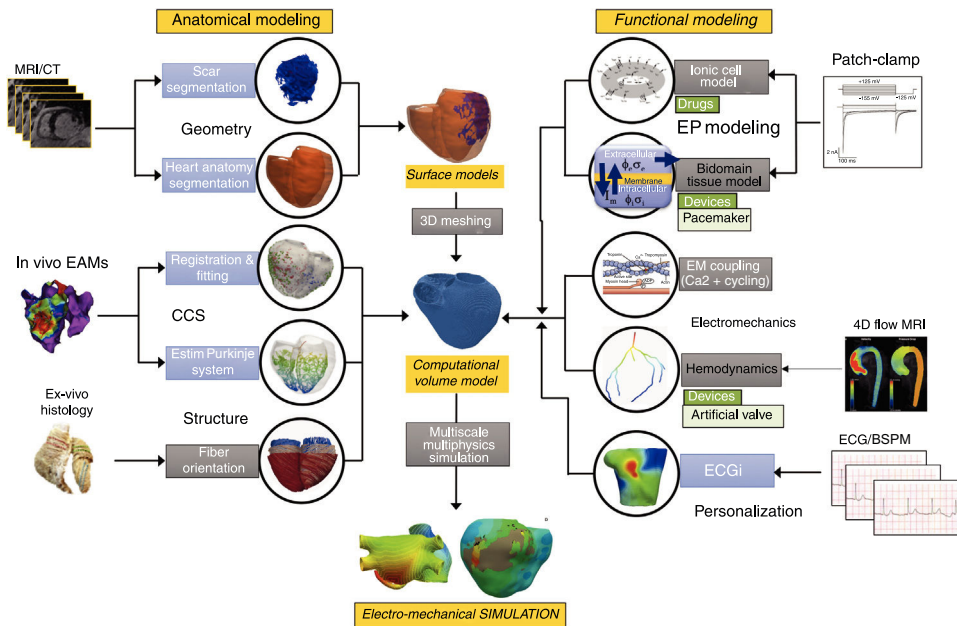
Anatomical modeling

Functional modeling

MRI/CT

Scar segmentation

Geometry

Heart anatomy segmentation

Surface models

3D meshing

In vivo EAMs

Registration & fitting

CCS

Estim Purkinje system

Computational volume model

Ex-vivo histology

Structure

Fiber orientation

Multiscale multiphysics simulation

Electro-mechanical SIMULATION

Ionic cell model

Drugs

Patch-clamp

+125 mV

−155 mV

+125 mV

2 nA

100 ms

EP modeling

Extracellular

$\phi_e \sigma_e$

Membrane

Intracellular

$I_m$

$\phi_i \sigma_i$

Bidomain tissue model

Devices

Pacemaker

EM coupling (Ca2 + cycling)

Electromechanics

4D flow MRI

Hemodynamics

Devices

Artificial valve

ECG/BSPM

ECGi

Personalization